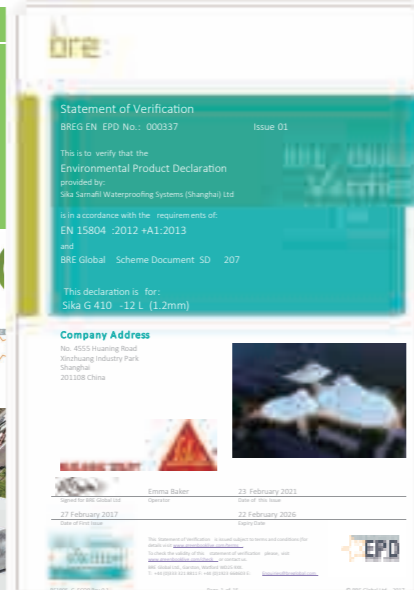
bre

Statement of Verification

BREG EN EPD No.: 000337

Issue 01

This is to verify that the

Environmental Product Declaration

provided by:

Sika Sarnafil Waterproofing Systems (Shanghai) Ltd

is in accordance with the requirements of:

EN 15804 :2012 +A1:2013

and

BRE Global Scheme Document SD 207

This declaration is for:

Sika G 410 -12 L (1.2mm)

Company Address

No. 4555 Huaning Road
Xinzhuang Industry Park
Shanghai
201108 China

Signed for BRE Global Ltd

Emma Baker
Operator

23 February 2021
Date of this Issue

27 February 2017
Date of First Issue

22 February 2026
Expiry Date

This Statement of Verification is issued subject to terms and conditions (for details visit www.greenbooklive.com/terms).
To check the validity of this statement of verification please, visit www.greenbooklive.com/check or contact us.
BRE Global Ltd, Garston, Watford WD25 9XX.
T: +44 (0)333 321 8811 F: +44 (0)1923 664603 E: Enquiries@breglobal.com

EPD

Page 1 of 10

© BRE Global Ltd, 2017